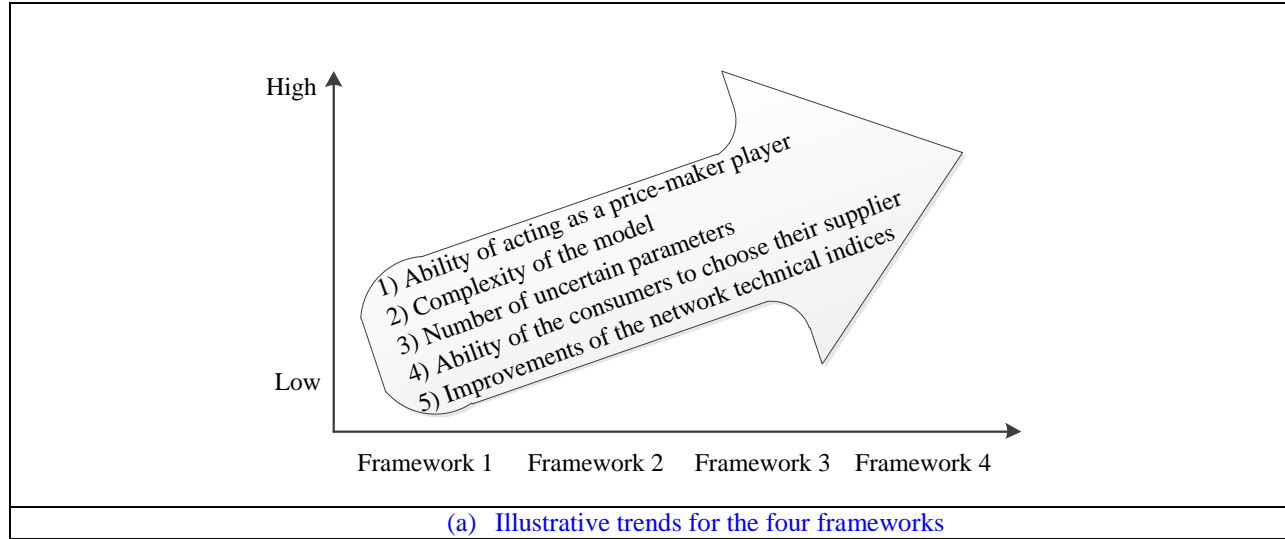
High

1) Ability of acting as a price-maker player
2) Complexity of the model
3) Number of uncertain parameters
4) Ability of the consumers to choose their supplier
5) Improvements of the network technical indices

Low

Framework 1 Framework 2 Framework 3 Framework 4

(a) Illustrative trends for the four frameworks